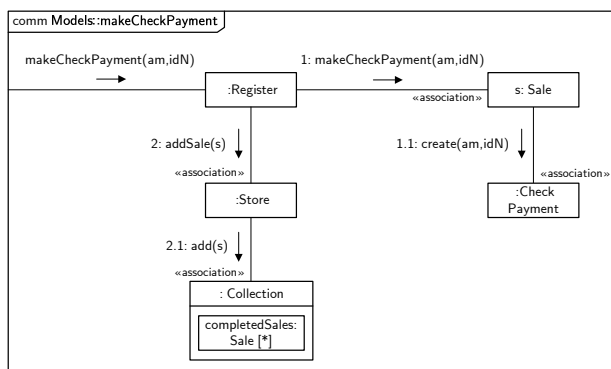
comm Models::makeCheckPayment

makeCheckPayment(am,idN)

:Register

1: makeCheckPayment(am,idN)

«association»

s: Sale

2: addSale(s)

«association»

:Store

1.1: create(am,idN)

«association»

:Check Payment

2.1: add(s)

«association»

: Collection

completedSales: Sale [*]